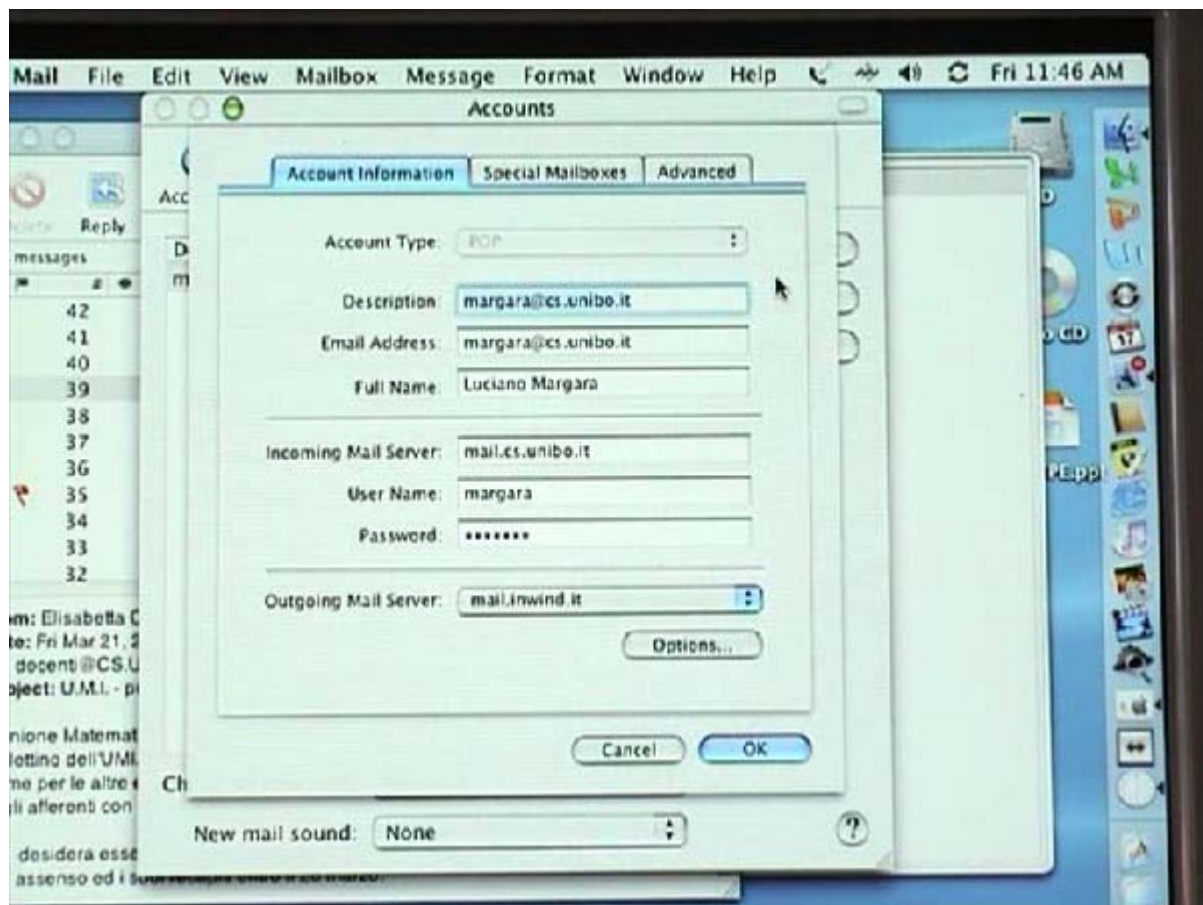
Mail File Edit View Mailbox Message Format Window Help Fri 11:46 AM

Accounts

Acc

Reply

messages

42
41
40
39
38
37
36
35
34
33
32

m: Elisabetta C
te: Fri Mar 21, 2
docenti@CS.U
bject: U.M.I. - p

nione Matemat
lottino dell'UMI
me per le altro
li afferenti con

desidera esse
assenso ed i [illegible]

Account Information | Special Mailboxes | Advanced

Account Type: POP

Description: margara@cs.unibo.it
Email Address: margara@cs.unibo.it
Full Name: Luciano Margara

Incoming Mail Server: mail.cs.unibo.it
User Name: margara
Password: •••••••

Outgoing Mail Server: mail.inwind.it

Options...

Cancel OK

Ch

New mail sound: None

?